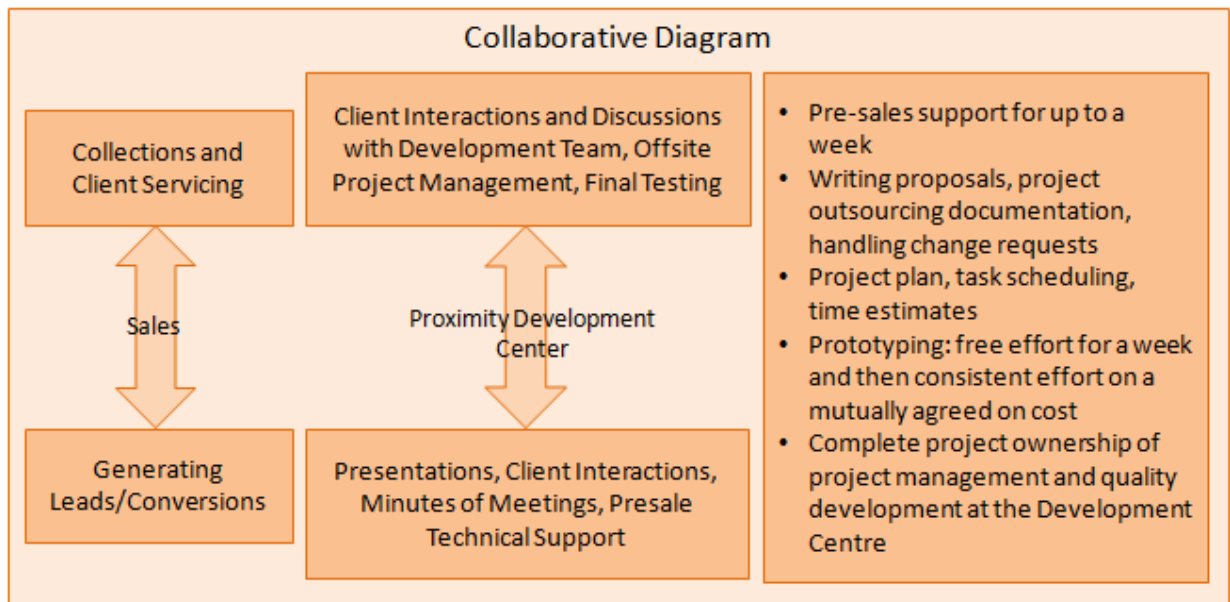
Collaborative Diagram

Collections and Client Servicing

Sales

Generating Leads/Conversions

Client Interactions and Discussions with Development Team, Offsite Project Management, Final Testing

Proximity Development Center

Presentations, Client Interactions, Minutes of Meetings, Presale Technical Support

- Pre-sales support for up to a week
- Writing proposals, project outsourcing documentation, handling change requests
- Project plan, task scheduling, time estimates
- Prototyping: free effort for a week and then consistent effort on a mutually agreed on cost
- Complete project ownership of project management and quality development at the Development Centre